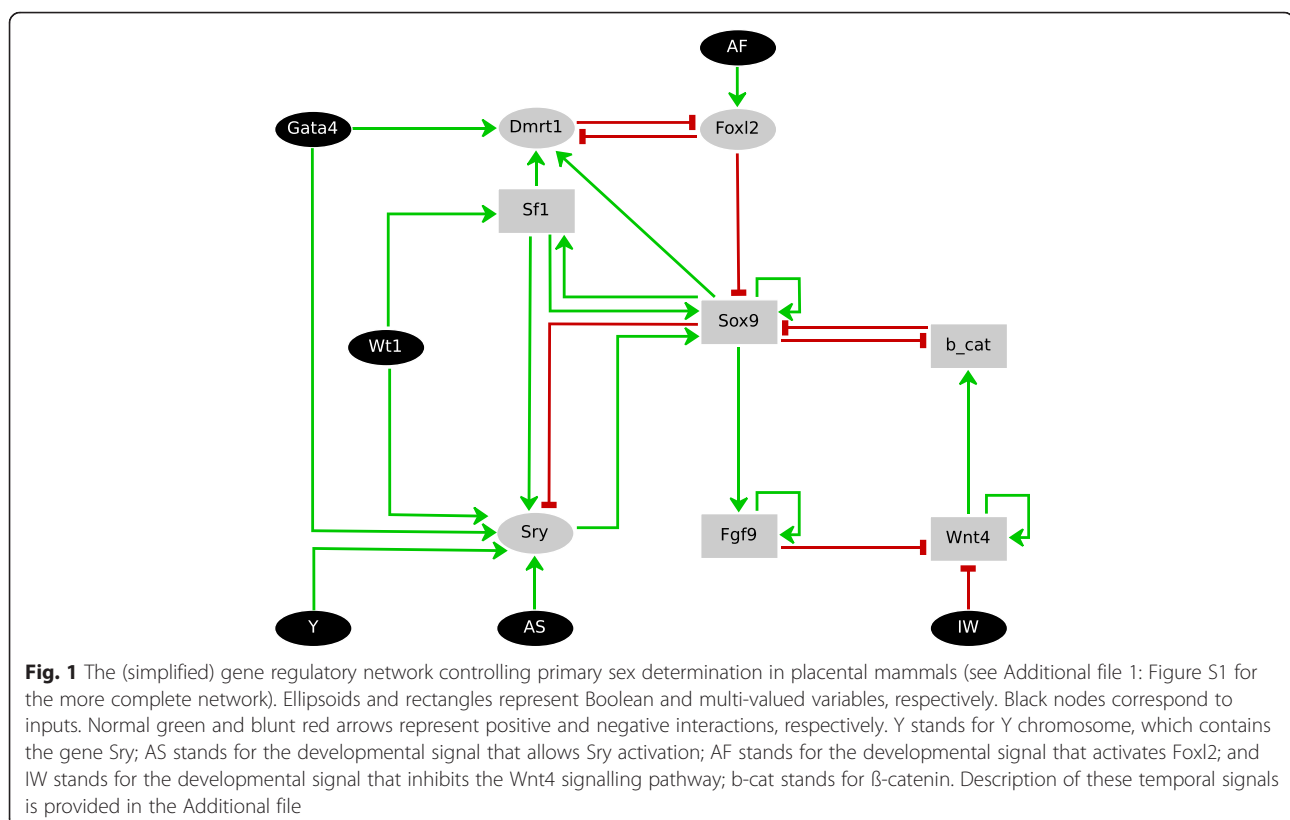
AF

Gata4

Dmrt1

Foxl2

Sf1

Sox9

Wt1

b_cat

Sry

Fgf9

Wnt4

Y

AS

IW

**Fig. 1** The (simplified) gene regulatory network controlling primary sex determination in placental mammals (see Additional file 1: Figure S1 for the more complete network). Ellipsoids and rectangles represent Boolean and multi-valued variables, respectively. Black nodes correspond to inputs. Normal green and blunt red arrows represent positive and negative interactions, respectively. Y stands for Y chromosome, which contains the gene Sry; AS stands for the developmental signal that allows Sry activation; AF stands for the developmental signal that activates Foxl2; and IW stands for the developmental signal that inhibits the Wnt4 signalling pathway; b-cat stands for ß-catenin. Description of these temporal signals is provided in the Additional file